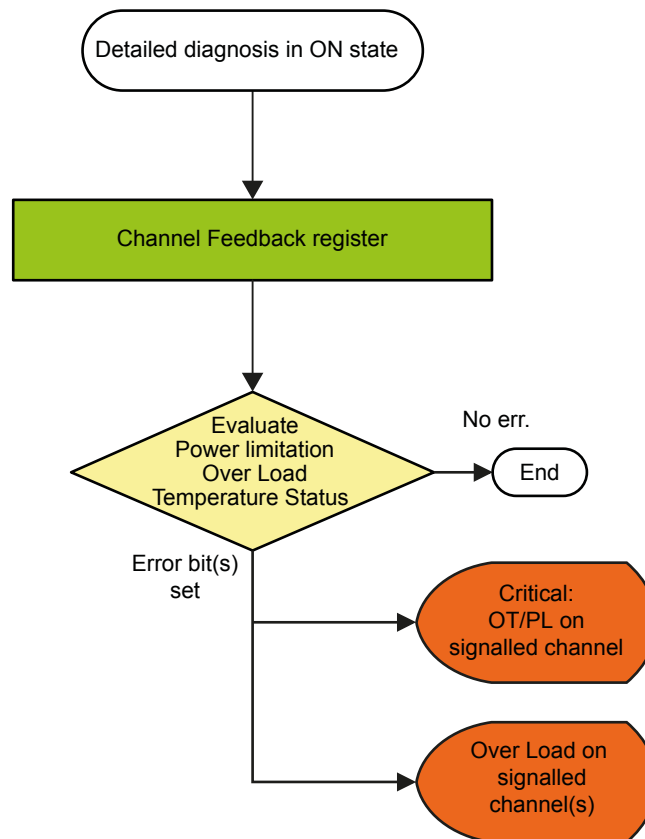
Detailed diagnosis in ON state

Channel Feedback register

Evaluate
Power limitation
Over Load
Temperature Status

No err.

End

Error bit(s) set

Critical:
OT/PL on
signalled channel

Over Load on
signalled
channel(s)